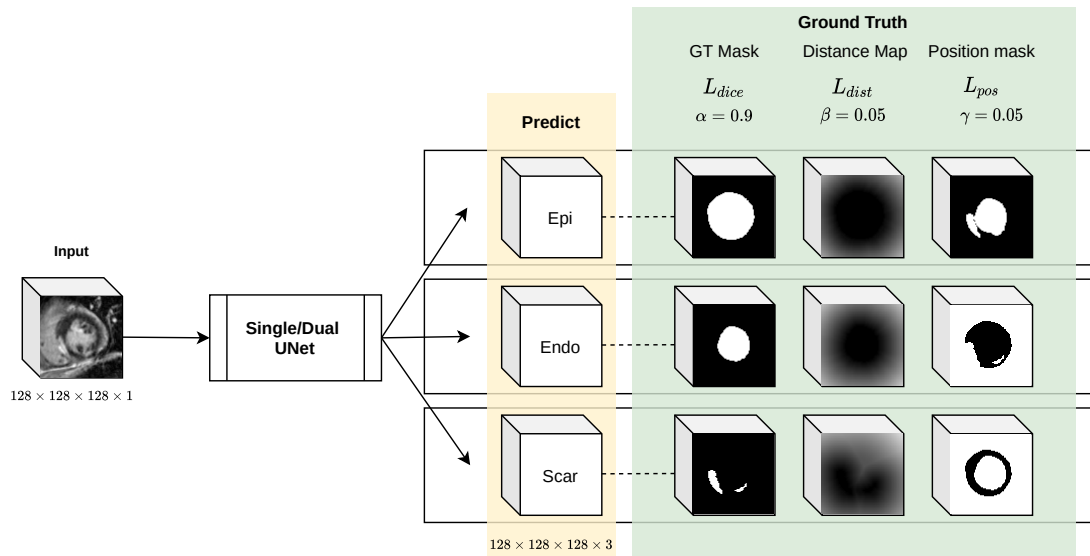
Ground Truth

GT Mask
$L_{dice}$
$\alpha = 0.9$

Distance Map
$L_{dist}$
$\beta = 0.05$

Position mask
$L_{pos}$
$\gamma = 0.05$

Predict

Input

$128 \times 128 \times 128 \times 1$

Single/Dual UNet

Epi

Endo

Scar

$128 \times 128 \times 128 \times 3$